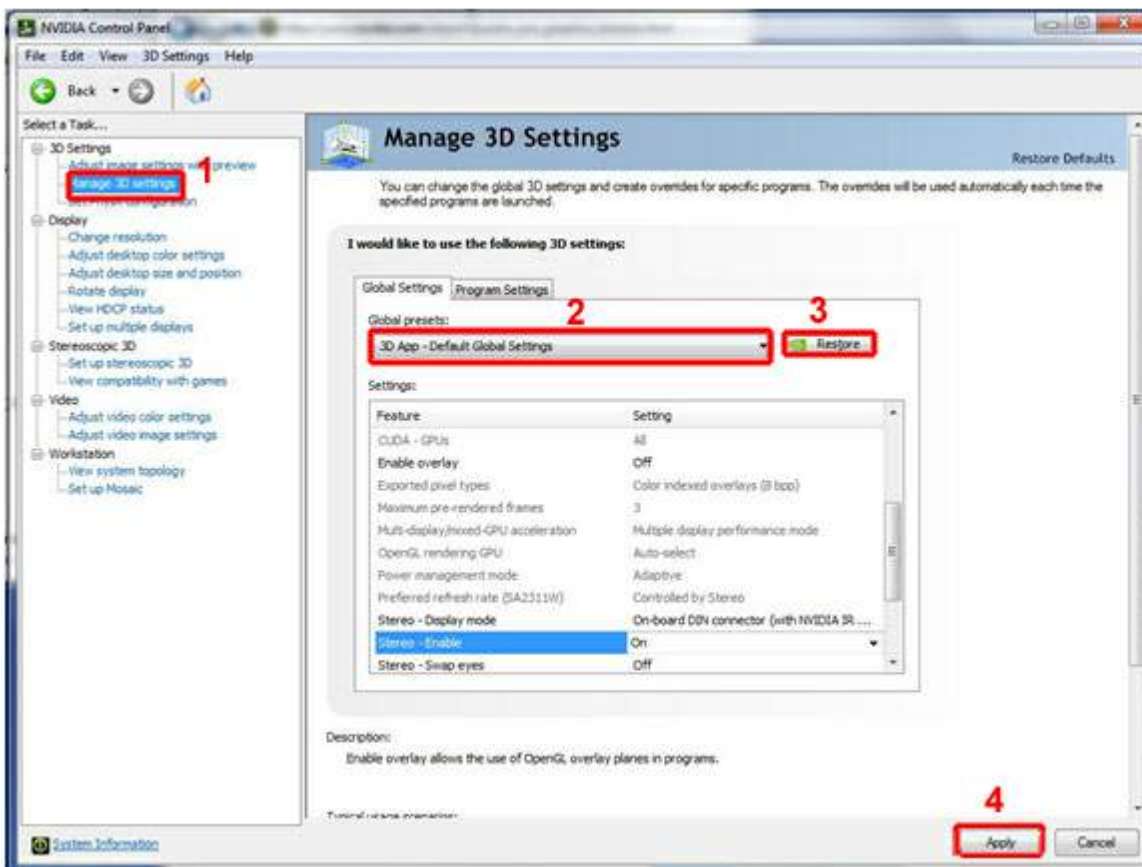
NVIDIA Control Panel

File Edit View 3D Settings Help

Back

Select a Task...

3D Settings
Adjust image settings w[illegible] preview
Manage 3D settings
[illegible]
Display
Change resolution
Adjust desktop color settings
Adjust desktop size and position
Rotate display
View HDCP status
Set up multiple displays
Stereoscopic 3D
Set up stereoscopic 3D
View compatibility with games
Video
Adjust video color settings
Adjust video image settings
Workstation
View system topology
Set up Mosaic

1

Manage 3D Settings

Restore Defaults

You can change the global 3D settings and create overrides for specific programs. The overrides will be used automatically each time the specified programs are launched.

I would like to use the following 3D settings:

Global Settings | Program Settings

Global presets:

2

3

3D App - Default Global Settings

Restore

Settings:

| Feature | Setting |
|---|---|
| CUDA - GPUs | All |
| Enable overlay | Off |
| Exported pixel types | Color indexed overlays (8 bpp) |
| Maximum pre-rendered frames | 3 |
| Multi-display/mixed-GPU acceleration | Multiple display performance mode |
| OpenGL rendering GPU | Auto-select |
| Power management mode | Adaptive |
| Preferred refresh rate (SA2311W) | Controlled by Stereo |
| Stereo - Display mode | On-board DIN connector (with NVIDIA IR ... |
| Stereo - Enable | On |
| Stereo - Swap eyes | Off |

Description:

Enable overlay allows the use of OpenGL overlay planes in programs.

Typical usage scenarios:

4

System Information

Apply

Cancel